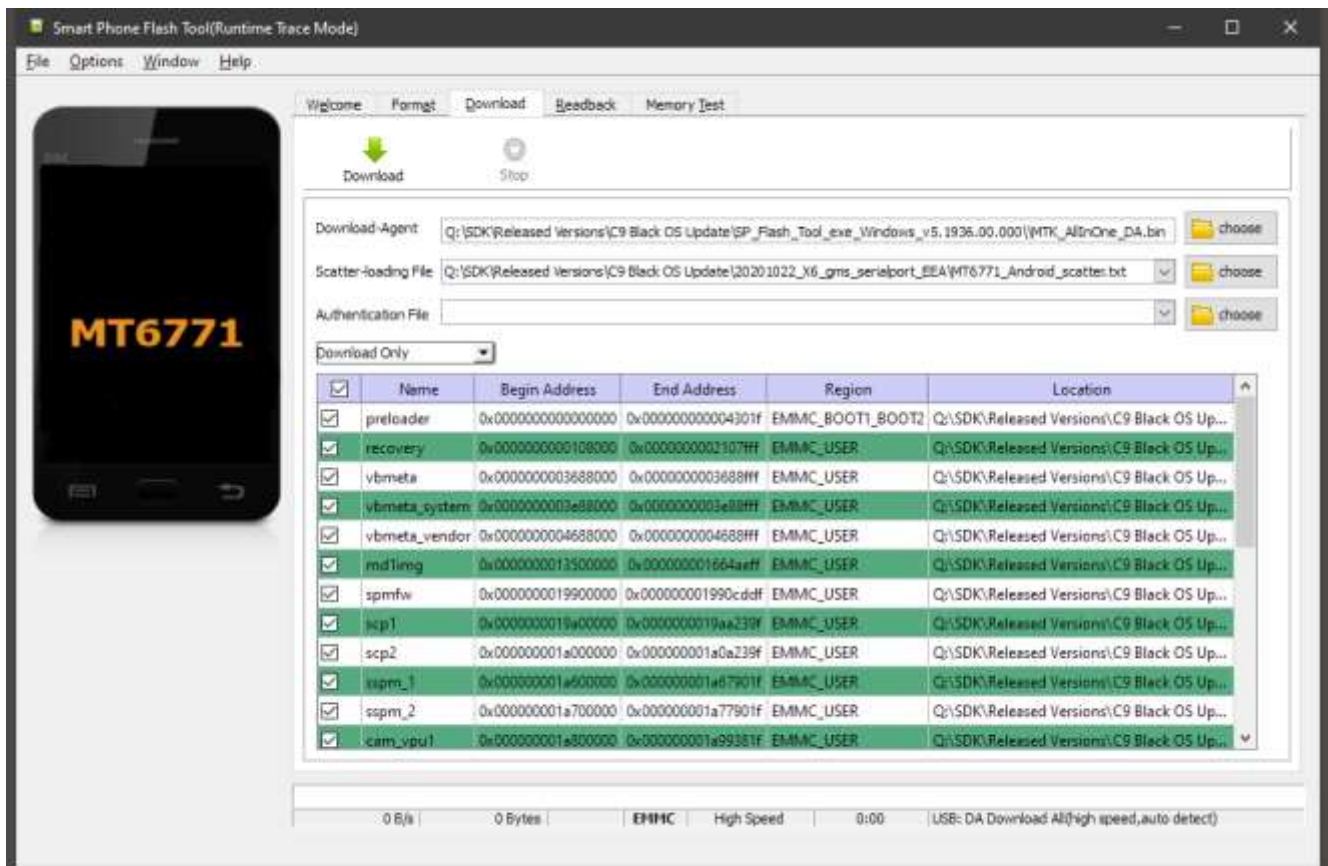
Smart Phone Flash Tool(Runtime Trace Mode)

File Options Window Help

MT6771

Welcome Format Download Readback Memory Test

Download Stop

Download-Agent Q:\SDK\Released Versions\C9 Black OS Update\SP_Flash_Tool_exe_Windows_v5.1936.00.000\MTK_AllInOne_DA.bin choose

Scatter-loading File Q:\SDK\Released Versions\C9 Black OS Update\20201022_X6_gms_serialport_EEA\MT6771_Android_scatter.txt choose

Authentication File choose

Download Only

| ☑ | Name | Begin Address | End Address | Region | Location |
|---|---|---|---|---|---|
| ☑ | preloader | 0x0000000000000000 | 0x000000000004301f | EMMC_BOOT1_BOOT2 | Q:\SDK\Released Versions\C9 Black OS Up... |
| ☑ | recovery | 0x0000000000108000 | 0x00000000002107fff | EMMC_USER | Q:\SDK\Released Versions\C9 Black OS Up... |
| ☑ | vbmeta | 0x0000000003688000 | 0x0000000003688fff | EMMC_USER | Q:\SDK\Released Versions\C9 Black OS Up... |
| ☑ | vbmeta_system | 0x0000000003e88000 | 0x0000000003e88fff | EMMC_USER | Q:\SDK\Released Versions\C9 Black OS Up... |
| ☑ | vbmeta_vendor | 0x0000000004688000 | 0x0000000004688fff | EMMC_USER | Q:\SDK\Released Versions\C9 Black OS Up... |
| ☑ | md1img | 0x0000000013500000 | 0x000000001664aeff | EMMC_USER | Q:\SDK\Released Versions\C9 Black OS Up... |
| ☑ | spmfw | 0x0000000019900000 | 0x000000001990cddf | EMMC_USER | Q:\SDK\Released Versions\C9 Black OS Up... |
| ☑ | scp1 | 0x0000000019a00000 | 0x0000000019aa239f | EMMC_USER | Q:\SDK\Released Versions\C9 Black OS Up... |
| ☑ | scp2 | 0x000000001a000000 | 0x000000001a0a239f | EMMC_USER | Q:\SDK\Released Versions\C9 Black OS Up... |
| ☑ | sspm_1 | 0x000000001a600000 | 0x000000001a67901f | EMMC_USER | Q:\SDK\Released Versions\C9 Black OS Up... |
| ☑ | sspm_2 | 0x000000001a700000 | 0x000000001a77901f | EMMC_USER | Q:\SDK\Released Versions\C9 Black OS Up... |
| ☑ | cam_vpu1 | 0x000000001a800000 | 0x000000001a99381f | EMMC_USER | Q:\SDK\Released Versions\C9 Black OS Up... |

0 B/s 0 Bytes EMMC High Speed 0:00 USB: DA Download All(high speed,auto detect)